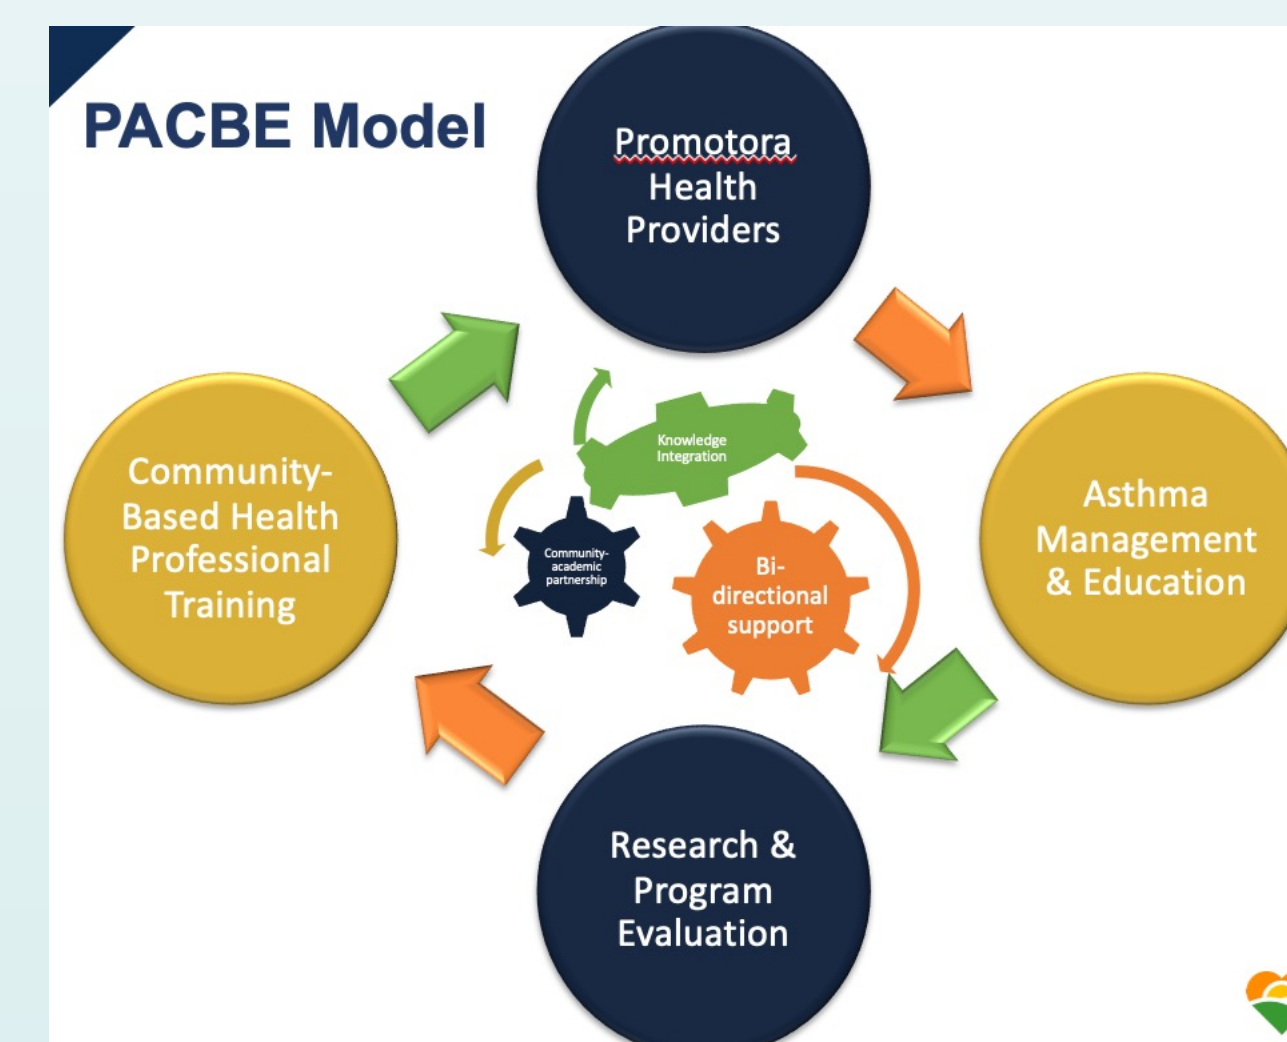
PACBE Model

Promotora Health Providers

Asthma Management & Education

Research & Program Evaluation

Community-Based Health Professional Training

Knowledge Integration

Community-academic partnership

Bi-directional support